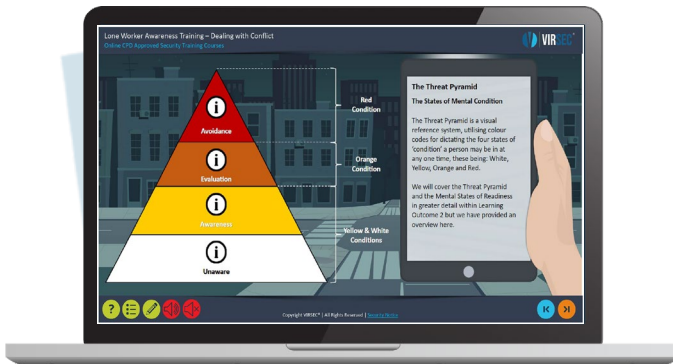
Lone Worker Awareness Training – Dealing with Conflict
Online CPD Approved Security Training Courses

VIRSEC

Avoidance
Evaluation
Awareness
Unaware

Red Condition
Orange Condition
Yellow & White Conditions

The Threat Pyramid
The States of Mental Condition

The Threat Pyramid is a visual reference system, utilising colour codes for dictating the four states of 'condition' a person may be in at any one time, these being: White, Yellow, Orange and Red.

We will cover the Threat Pyramid and the Mental States of Readiness in greater detail within Learning Outcome 2 but we have provided an overview here.

Copyright VIRSEC® | All Rights Reserved | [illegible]